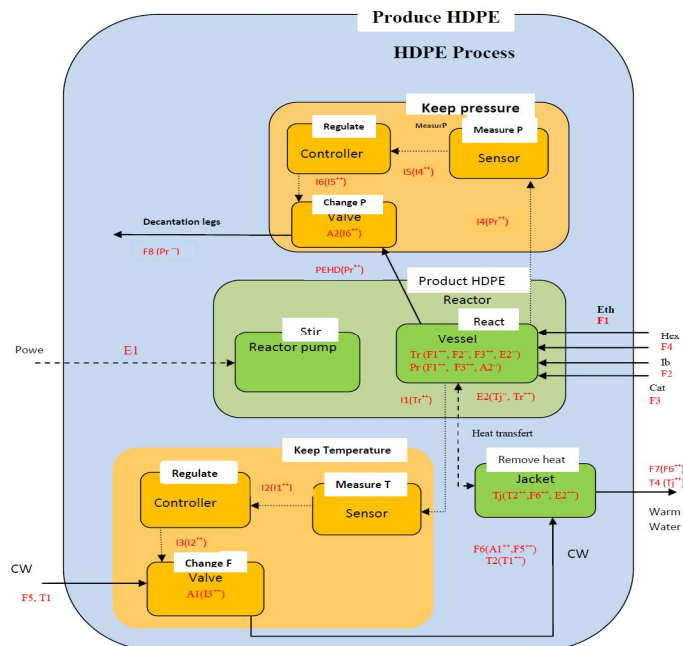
Produce HDPE

HDPE Process

Keep pressure

Regulate

Controller

MesurP

Measure P

Sensor

I6(I5$^{+*}$)

I5(I4$^{+*}$)

Change P

Valve

A2(I6$^{+*}$)

Decantation legs

F8 (Pr$^{-}$)

I4(Pr$^{+*}$)

PEHD(Pr$^{+*}$)

Product HDPE

Reactor

Stir

Reactor pump

React

Vessel

Tr (F1$^{+*}$, F2$^{-}$, F3$^{+*}$, E2$^{-}$)

Pr (F1$^{+*}$, F3$^{+*}$, A2$^{-}$)

Eth

F1

Hex

F4

Ib

F2

Cat

F3

Powe

E1

I1(Tr$^{+*}$)

E2(Tj$^{-}$, Tr$^{+*}$)

Heat transfert

Keep Temperature

Regulate

Controller

I2(I1$^{+*}$)

Measure T

Sensor

I3(I2$^{+*}$)

Change F

Valve

A1(I3$^{+*}$)

Remove heat

Jacket

Tj(T2$^{+*}$,F6$^{+*}$, E2$^{+*}$)

F7(F6$^{+*}$)

T4 (Tj$^{+*}$)

Warm Water

F6(A1$^{+*}$,F5$^{+*}$)

T2(T1$^{+*}$)

CW

CW

F5, T1